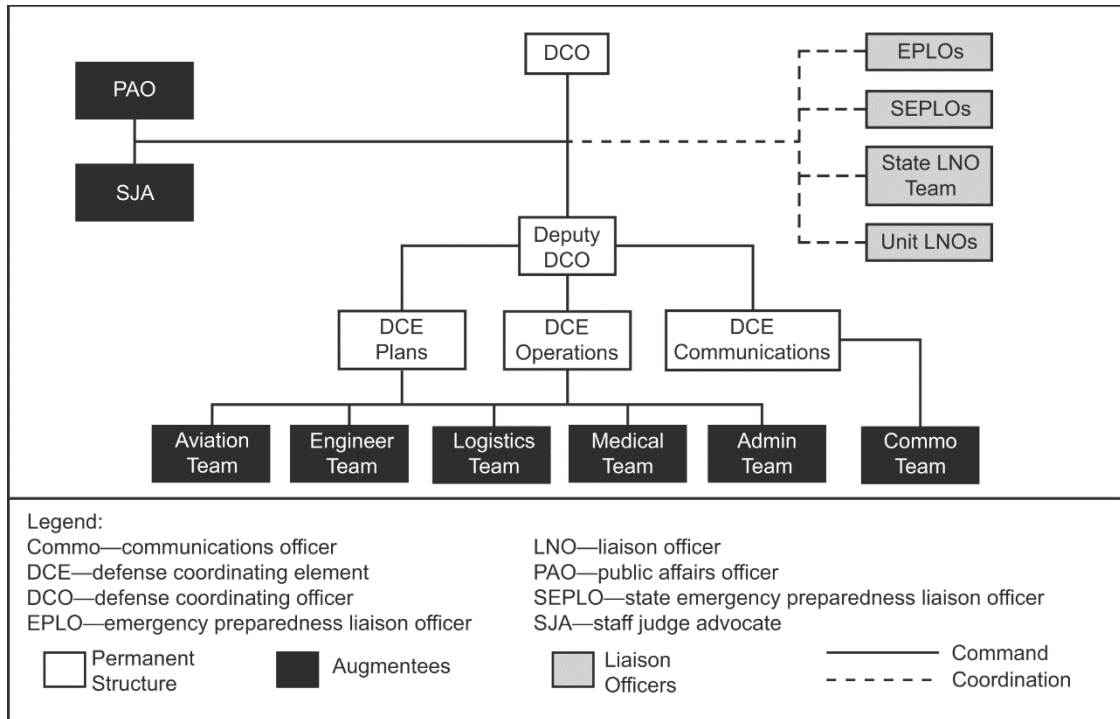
DCO

PAO

SJA

EPLOs

SEPLOs

State LNO Team

Unit LNOs

Deputy DCO

DCE Plans

DCE Operations

DCE Communications

Aviation Team

Engineer Team

Logistics Team

Medical Team

Admin Team

Commo Team

Legend:

Commo—communications officer
DCE—defense coordinating element
DCO—defense coordinating officer
EPLO—emergency preparedness liaison officer

LNO—liaison officer
PAO—public affairs officer
SEPLO—state emergency preparedness liaison officer
SJA—staff judge advocate

Permanent Structure

Augmentees

Liaison Officers

Command

Coordination